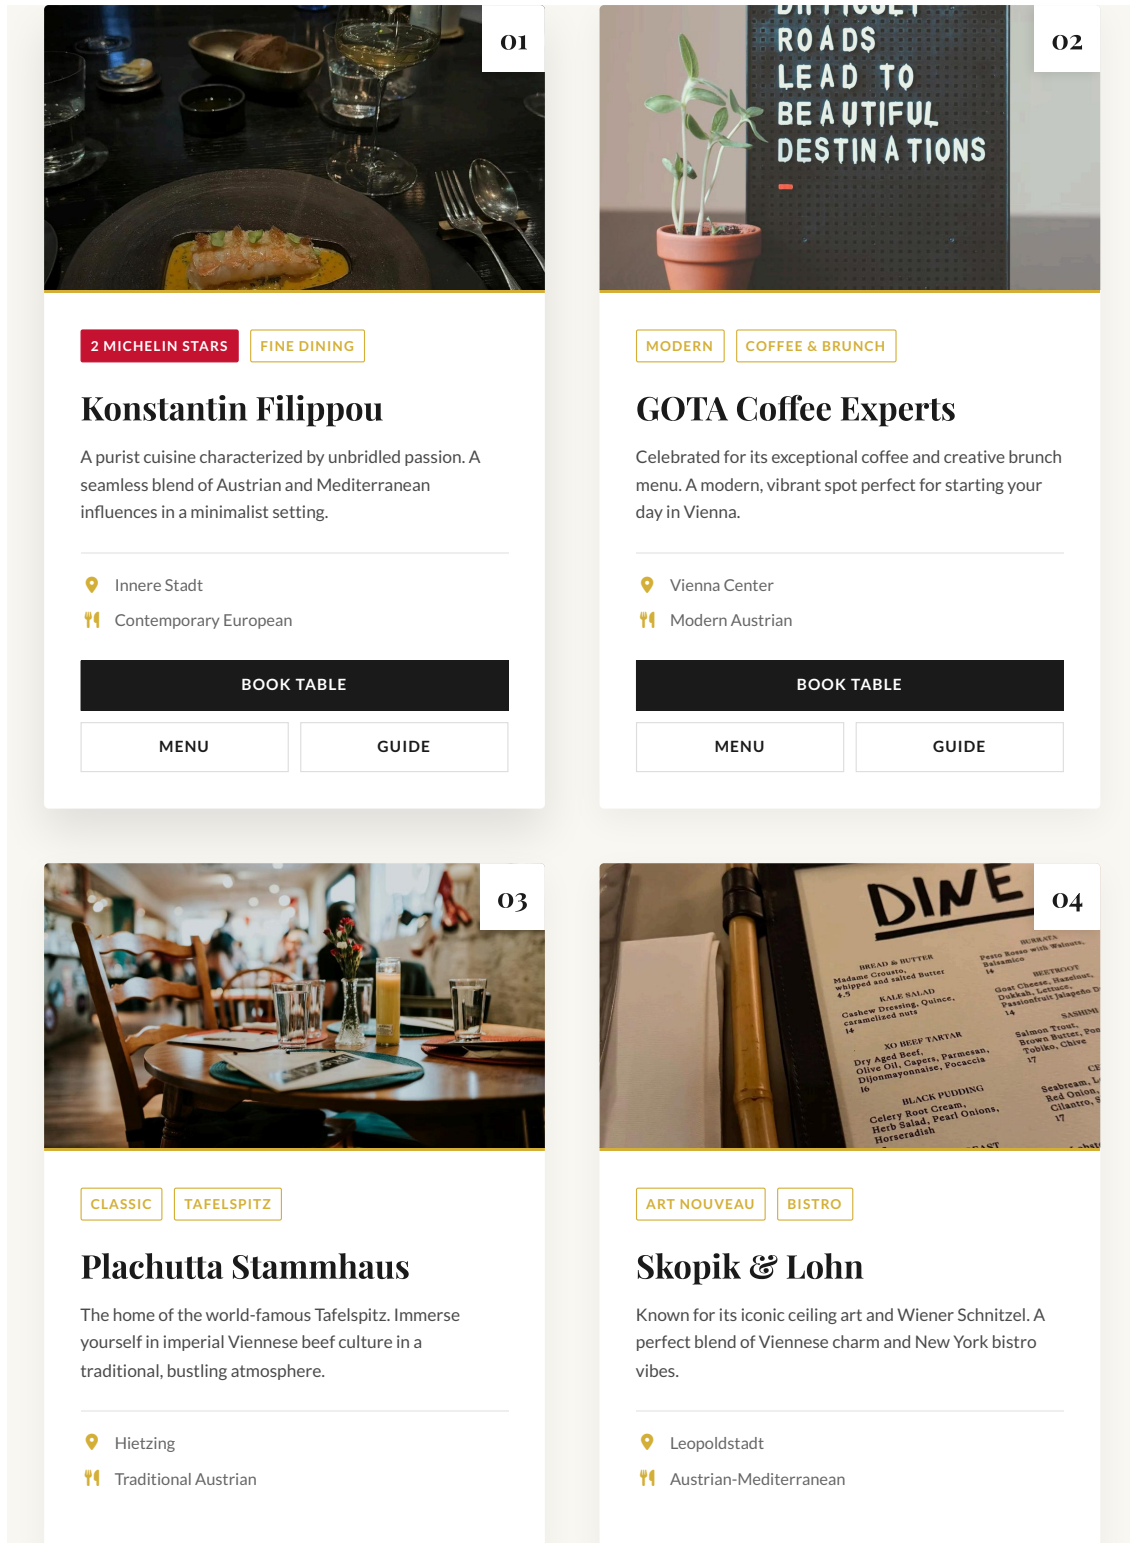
01

2 MICHELIN STARS FINE DINING

Konstantin Filippou

A purist cuisine characterized by unbridled passion. A seamless blend of Austrian and Mediterranean influences in a minimalist setting.

Innere Stadt
Contemporary European

BOOK TABLE
MENU GUIDE

ROADS LEAD TO BEAUTIFUL DESTINATIONS

02

MODERN COFFEE & BRUNCH

GOTA Coffee Experts

Celebrated for its exceptional coffee and creative brunch menu. A modern, vibrant spot perfect for starting your day in Vienna.

Vienna Center
Modern Austrian

BOOK TABLE
MENU GUIDE

03

CLASSIC TAFELSPITZ

Plachutta Stammhaus

The home of the world-famous Tafelspitz. Immerse yourself in imperial Viennese beef culture in a traditional, bustling atmosphere.

Hietzing
Traditional Austrian

DINE

04

ART NOUVEAU BISTRO

Skopik & Lohn

Known for its iconic ceiling art and Wiener Schnitzel. A perfect blend of Viennese charm and New York bistro vibes.

Leopoldstadt
Austrian-Mediterranean